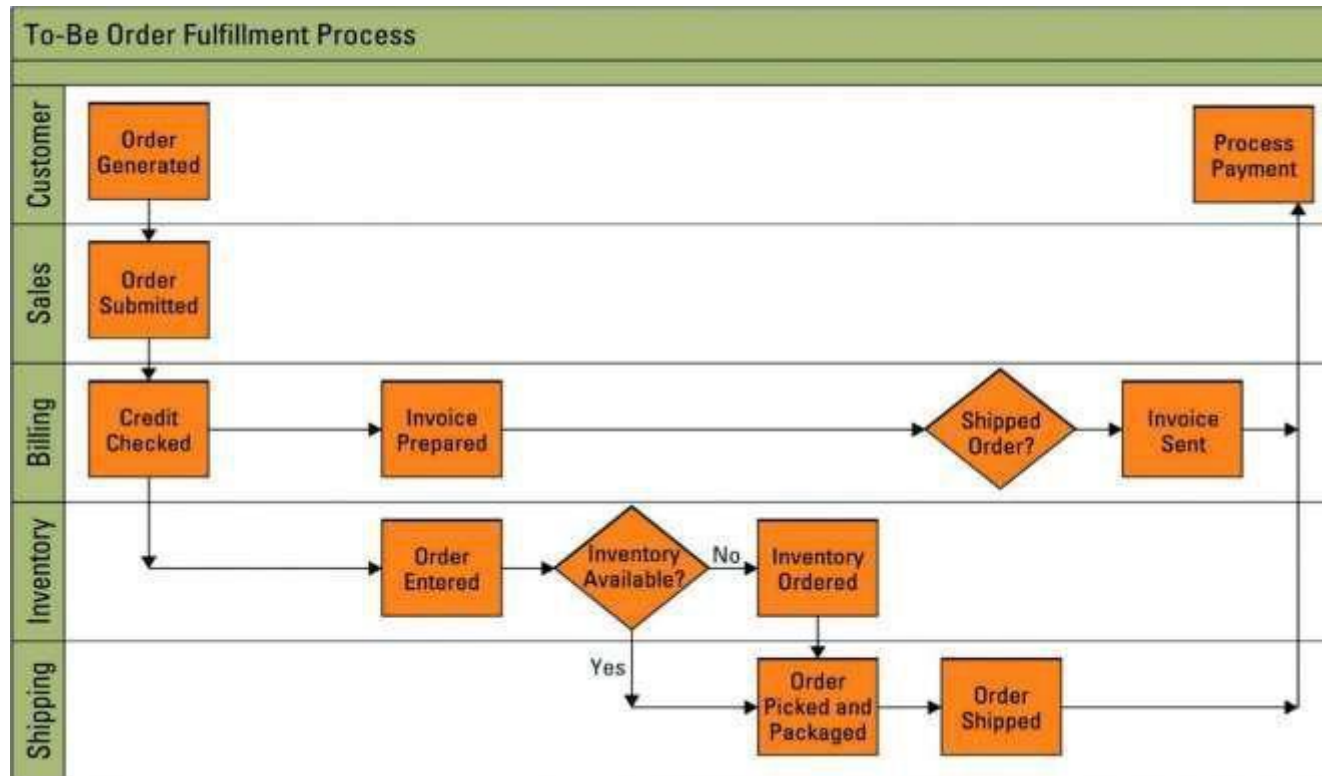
To-Be Order Fulfillment Process

Customer
Order Generated
Process Payment

Sales
Order Submitted

Billing
Credit Checked
Invoice Prepared
Shipped Order?
Invoice Sent

Inventory
Order Entered
Inventory Available?
No
Inventory Ordered

Shipping
Yes
Order Picked and Packaged
Order Shipped